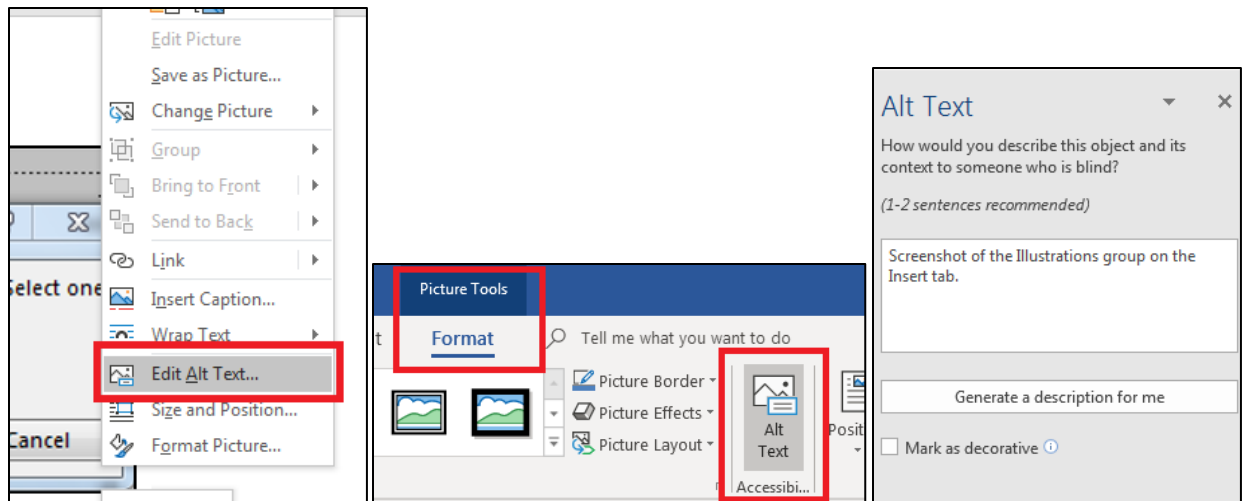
Edit Picture
Save as Picture...
Change Picture
Group
Bring to Front
Send to Back
Link
Insert Caption...
Wrap Text
Edit Alt Text...
Size and Position...
Format Picture...

Select one
Cancel

Picture Tools
t
Format
Tell me what you want to do
Picture Border
Picture Effects
Picture Layout
Alt Text
Positi
Accessibi...

Alt Text
How would you describe this object and its context to someone who is blind?
(1-2 sentences recommended)
Screenshot of the Illustrations group on the Insert tab.
Generate a description for me
Mark as decorative